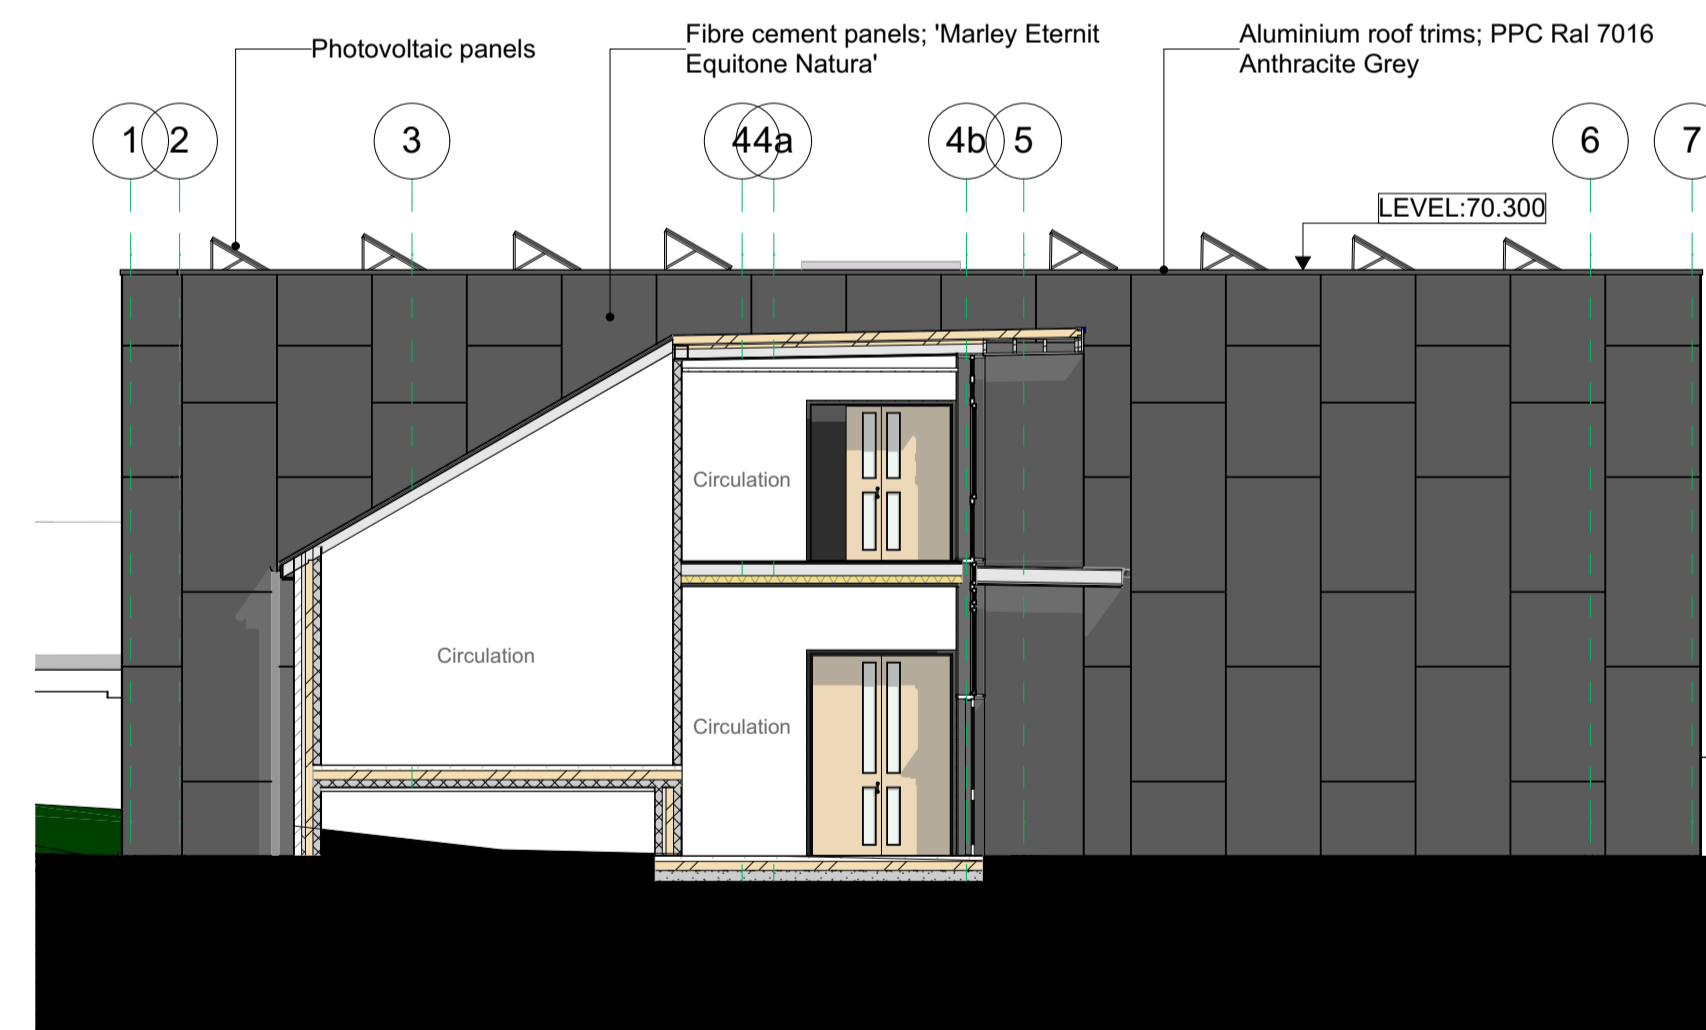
Photovoltaic panels

Fibre cement panels; 'Marley Eternit Equitone Natura'

Aluminium roof trims; PPC Ral 7016 Anthracite Grey

1 2 3 4 4a 4b 5 6 7

LEVEL:70.300

Circulation

Circulation

Circulation